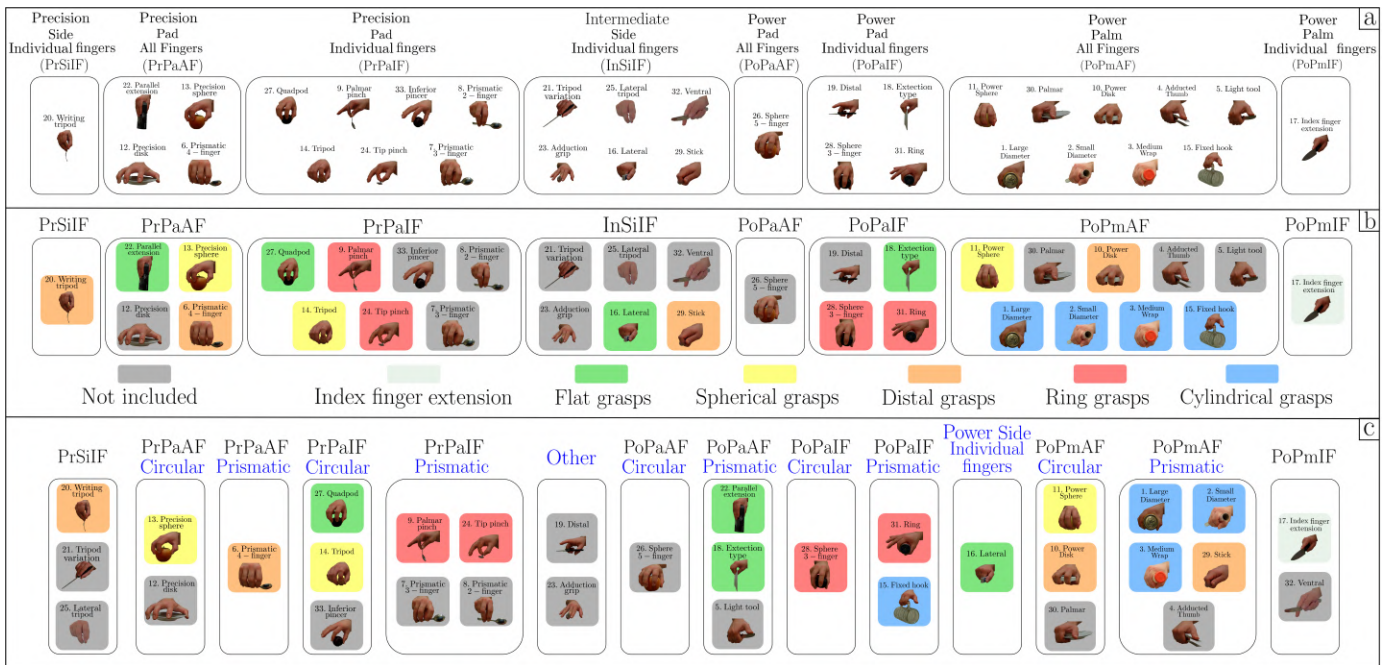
a

Precision Side Individual fingers (PrSiIF)
20. Writing tripod

Precision Pad All Fingers (PrPaAF)
22. Parallel extension
13. Precision sphere
12. Precision disk
6. Prismatic 4 – finger

Precision Pad Individual fingers (PrPaIF)
27. Quadpod
9. Palmar pinch
33. Inferior pincer
8. Prismatic 2 – finger
14. Tripod
24. Tip pinch
7. Prismatic 3 – finger

Intermediate Side Individual fingers (InSiIF)
21. Tripod variation
25. Lateral tripod
32. Ventral
23. Adduction grip
16. Lateral
29. Stick

Power Pad All Fingers (PoPaAF)
26. Sphere 5 – finger

Power Pad Individual fingers (PoPaIF)
19. Distal
18. Extection type
28. Sphere 3 – finger
31. Ring

Power Palm All Fingers (PoPmAF)
11. Power Sphere
30. Palmar
10. Power Disk
4. Adducted Thumb
5. Light tool
1. Large Diameter
2. Small Diameter
3. Medium Wrap
15. Fixed hook

Power Palm Individual fingers (PoPmIF)
17. Index finger extension

b

PrSiIF
20. Writing tripod

PrPaAF
22. Parallel extension
13. Precision sphere
12. Precision disk
6. Prismatic 4 – finger

PrPaIF
27. Quadpod
9. Palmar pinch
33. Inferior pincer
8. Prismatic 2 – finger
14. Tripod
24. Tip pinch
7. Prismatic 3 – finger

InSiIF
21. Tripod variation
25. Lateral tripod
32. Ventral
23. Adduction grip
16. Lateral
29. Stick

PoPaAF
26. Sphere 5 – finger

PoPaIF
19. Distal
18. Extection type
28. Sphere 3 – finger
31. Ring

PoPmAF
11. Power Sphere
30. Palmar
10. Power Disk
4. Adducted Thumb
5. Light tool
1. Large Diameter
2. Small Diameter
3. Medium Wrap
15. Fixed hook

PoPmIF
17. Index finger extension

Not included
Index finger extension
Flat grasps
Spherical grasps
Distal grasps
Ring grasps
Cylindrical grasps

c

PrSiIF
20. Writing tripod
21. Tripod variation
25. Lateral tripod

PrPaAF Circular
13. Precision sphere
12. Precision disk

PrPaAF Prismatic
6. Prismatic 4 – finger

PrPaIF Circular
27. Quadpod
14. Tripod
33. Inferior pincer

PrPaIF Prismatic
9. Palmar pinch
24. Tip pinch
7. Prismatic 3 – finger
8. Prismatic 2 – finger

Other
19. Distal
23. Adduction grip

PoPaAF Circular
26. Sphere 5 – finger

PoPaAF Prismatic
22. Parallel extension
18. Extection type
5. Light tool

PoPaIF Circular
28. Sphere 3 – finger

PoPaIF Prismatic
31. Ring
15. Fixed hook

Power Side Individual fingers
16. Lateral

PoPmAF Circular
11. Power Sphere
10. Power Disk
30. Palmar

PoPmAF Prismatic
1. Large Diameter
2. Small Diameter
3. Medium Wrap
29. Stick
4. Adducted Thumb

PoPmIF
17. Index finger extension
32. Ventral